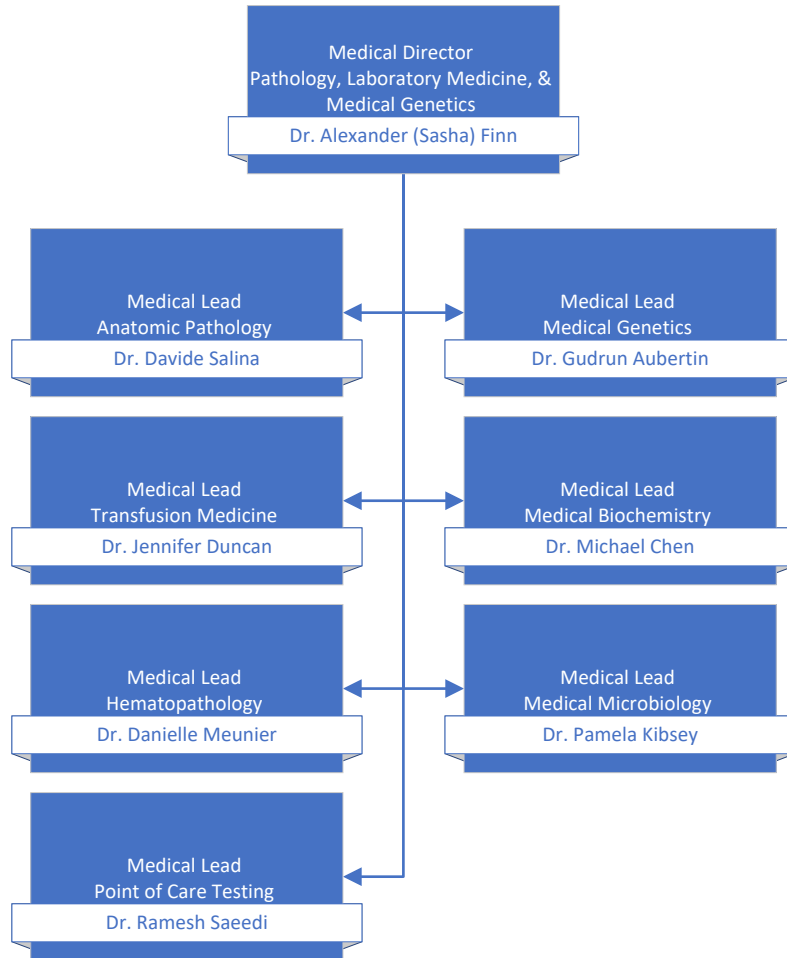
Medical Director
Pathology, Laboratory Medicine, & Medical Genetics
Dr. Alexander (Sasha) Finn

Medical Lead
Anatomic Pathology
Dr. Davide Salina

Medical Lead
Medical Genetics
Dr. Gudrun Aubertin

Medical Lead
Transfusion Medicine
Dr. Jennifer Duncan

Medical Lead
Medical Biochemistry
Dr. Michael Chen

Medical Lead
Hematopathology
Dr. Danielle Meunier

Medical Lead
Medical Microbiology
Dr. Pamela Kibsey

Medical Lead
Point of Care Testing
Dr. Ramesh Saeedi